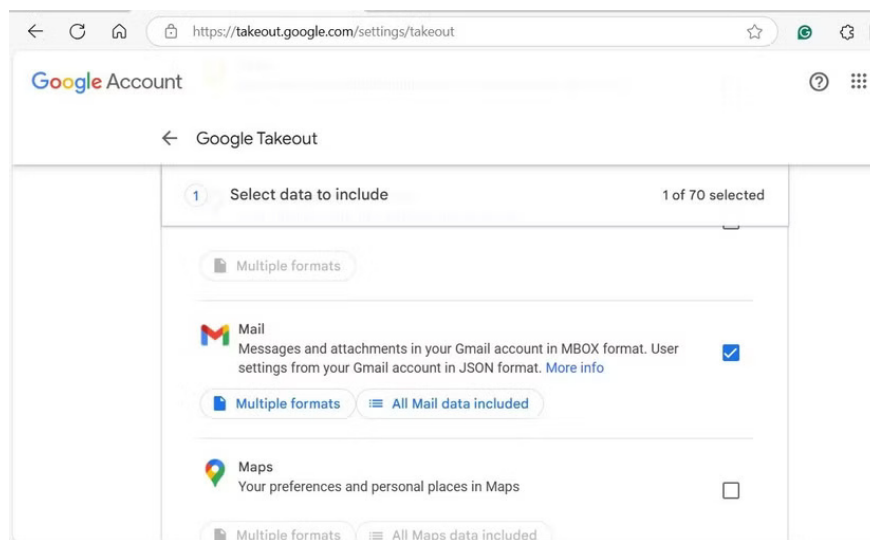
https://takeout.google.com/settings/takeout

Google Account

Google Takeout

1 Select data to include

1 of 70 selected

Multiple formats

Mail
Messages and attachments in your Gmail account in MBOX format. User settings from your Gmail account in JSON format. More info

Multiple formats

All Mail data included

Maps
Your preferences and personal places in Maps

Multiple formats

All Maps data included